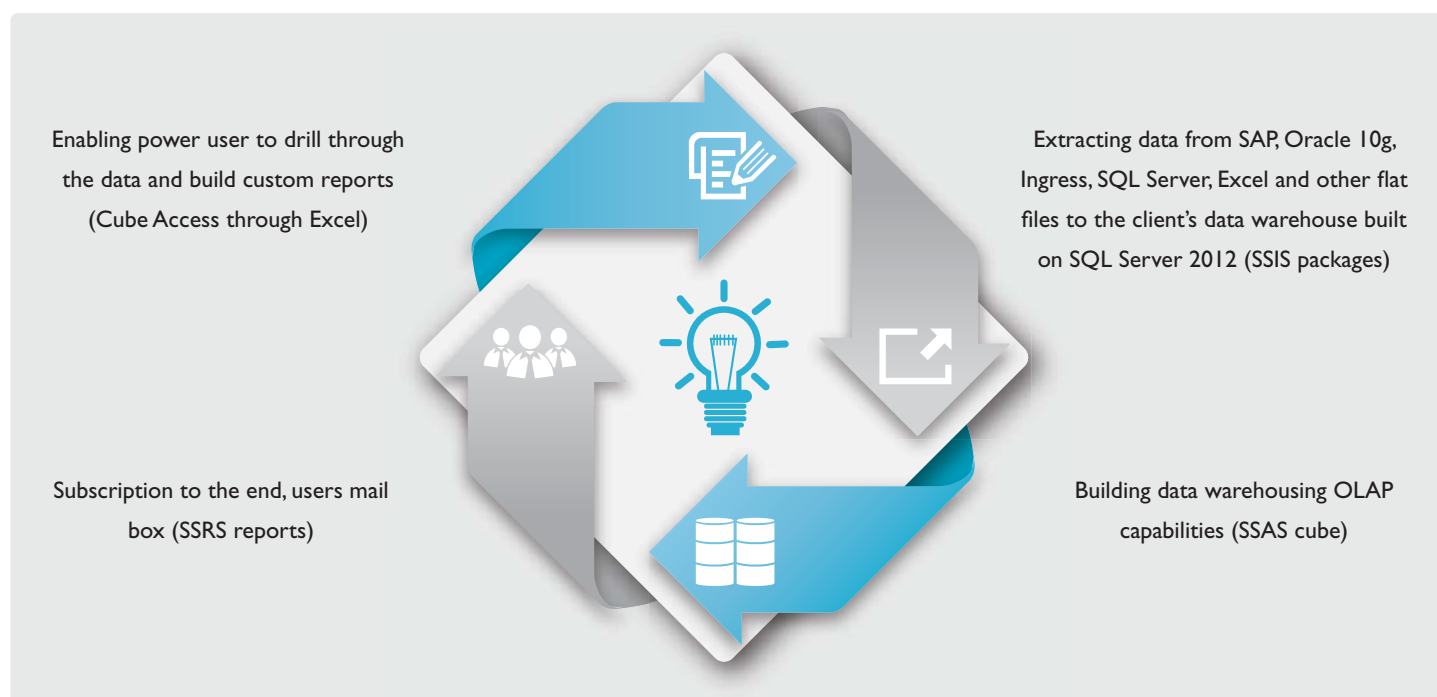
Enabling power user to drill through the data and build custom reports (Cube Access through Excel)

Extracting data from SAP, Oracle 10g, Ingress, SQL Server, Excel and other flat files to the client's data warehouse built on SQL Server 2012 (SSIS packages)

Subscription to the end, users mail box (SSRS reports)

Building data warehousing OLAP capabilities (SSAS cube)